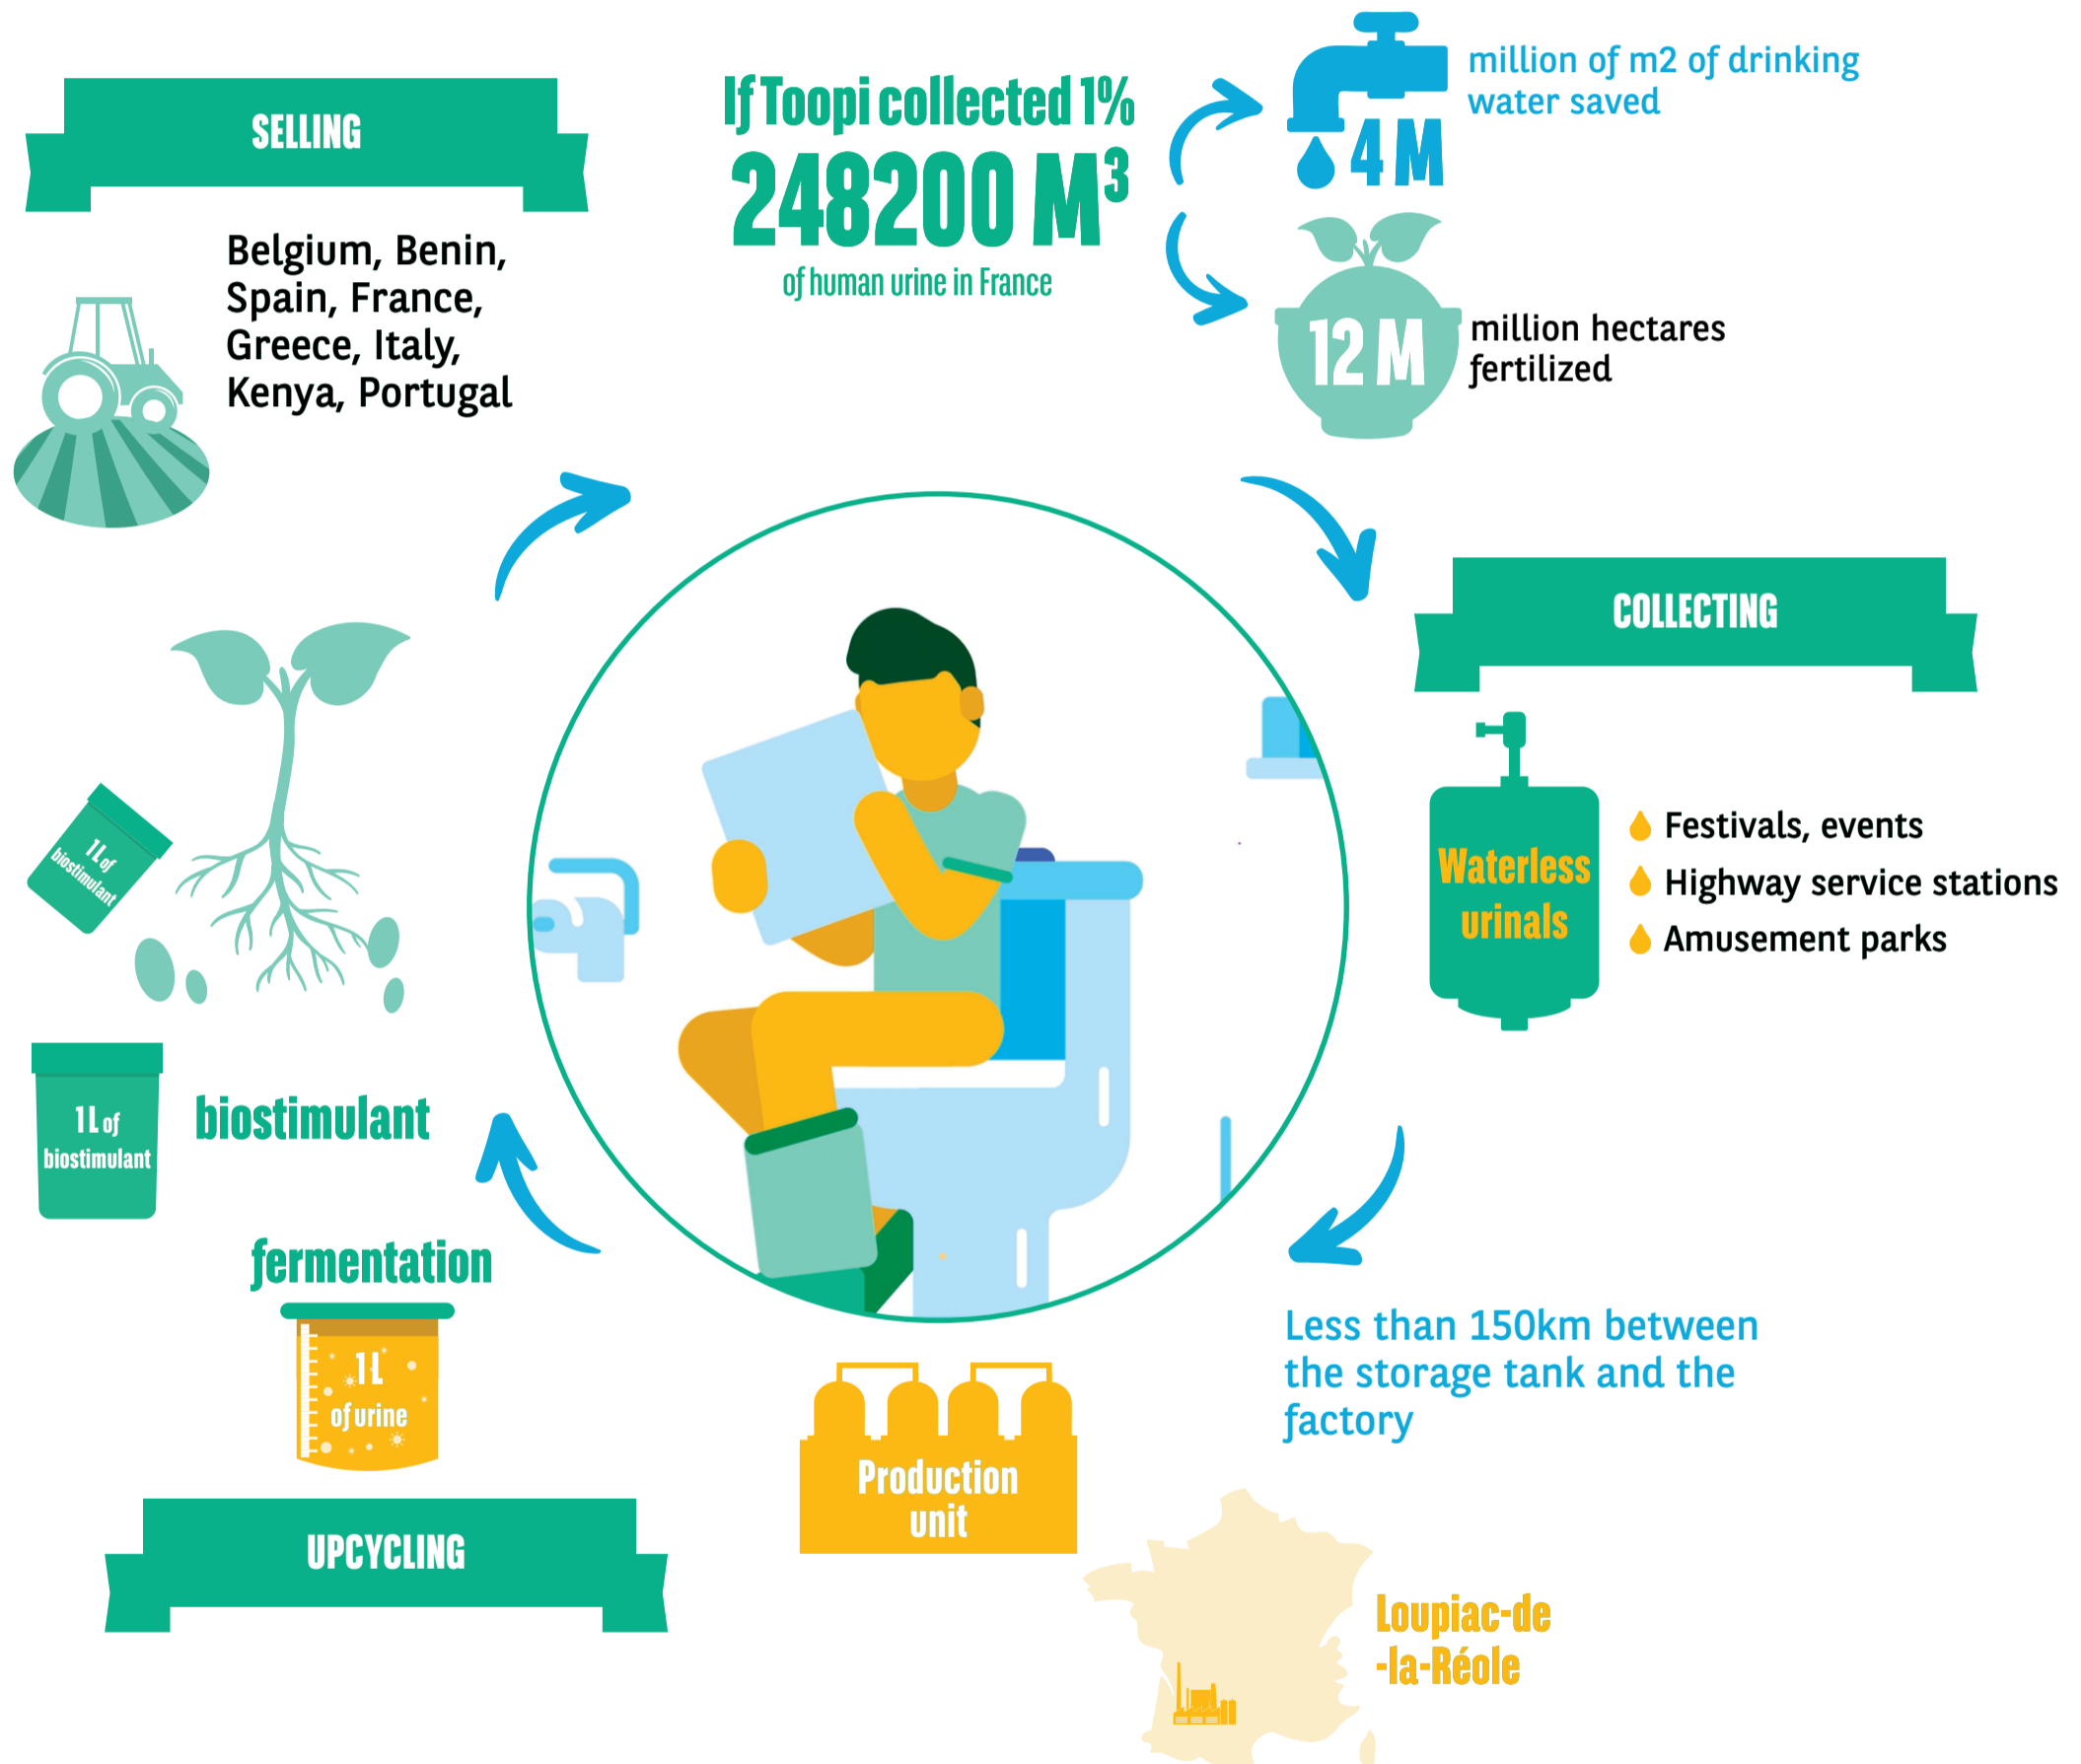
SELLING

Belgium, Benin, Spain, France, Greece, Italy, Kenya, Portugal

If Toopi collected 1%
248200 M$^3$
of human urine in France

4 M
million of m2 of drinking water saved

12 M
million hectares fertilized

COLLECTING

Waterless urinals

Festivals, events
Highway service stations
Amusement parks

Less than 150km between the storage tank and the factory

Production unit

Loupiac-de-la-Réole

1L of biostimulant

1L of biostimulant

biostimulant

fermentation

1L of urine

UPCYCLING